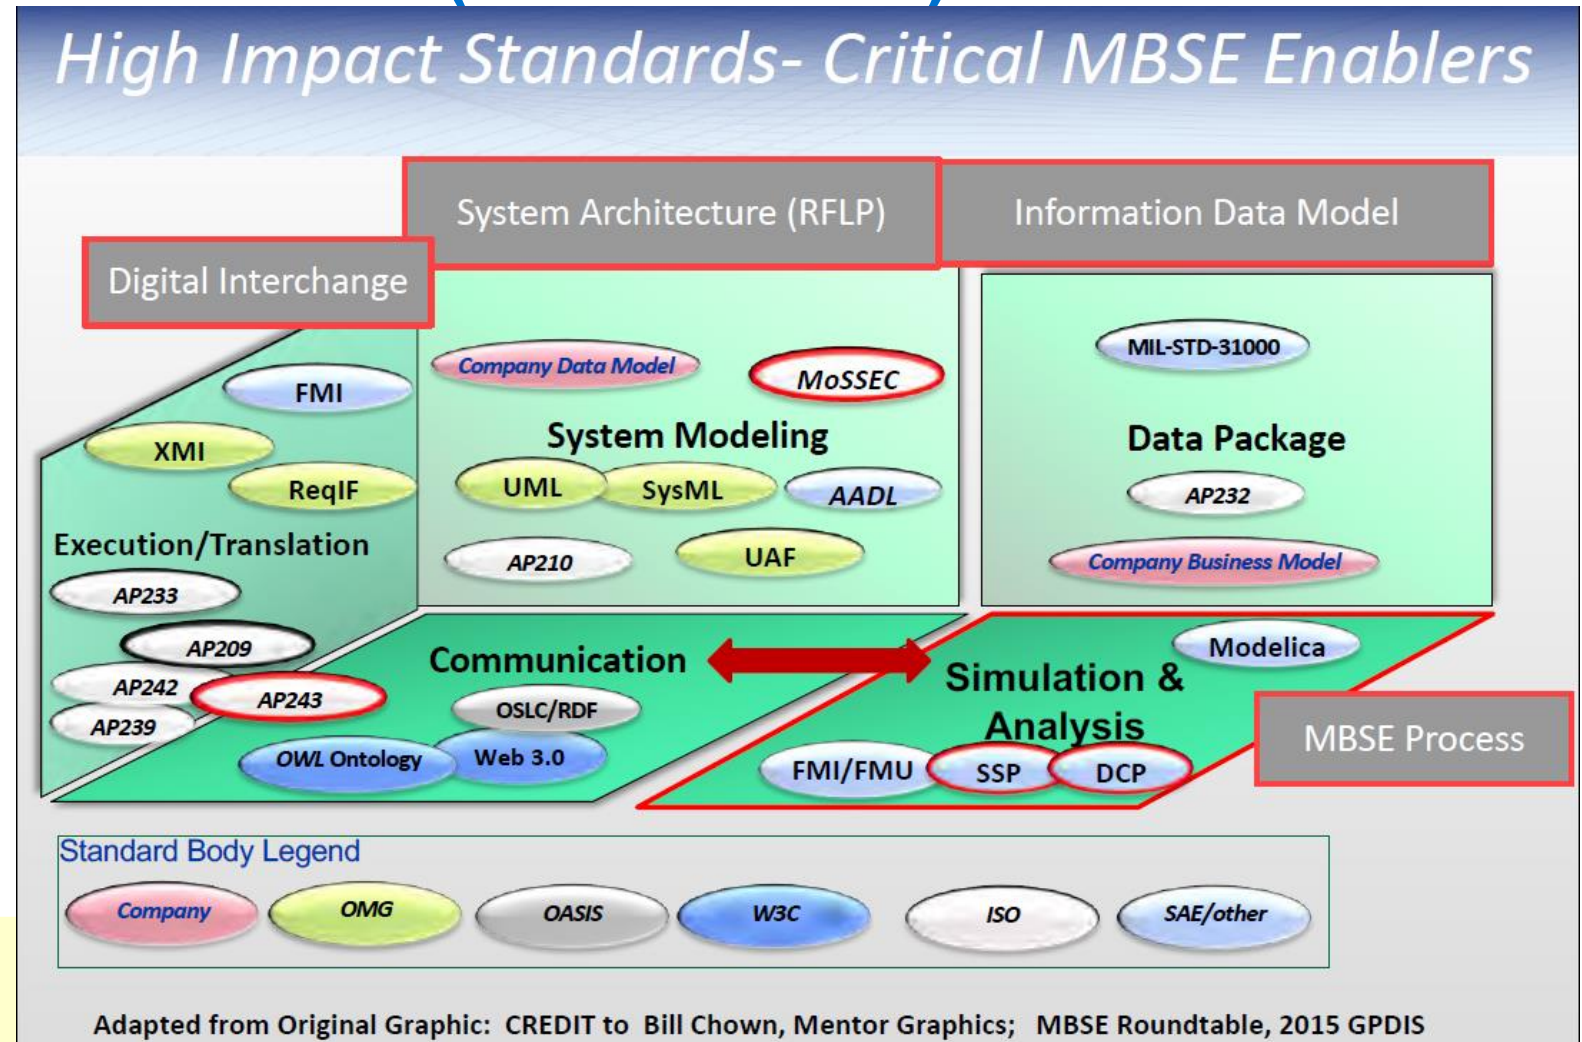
High Impact Standards- Critical MBSE Enablers

System Architecture (RFLP)

Information Data Model

Digital Interchange

FMI

XMI

ReqIF

Execution/Translation

AP233

AP209

AP242

AP243

AP239

Company Data Model

MoSSEC

System Modeling

UML

SysML

AADL

AP210

UAF

MIL-STD-31000

Data Package

AP232

Company Business Model

Communication

OSLC/RDF

OWL Ontology

Web 3.0

Modelica

Simulation & Analysis

FMI/FMU

SSP

DCP

MBSE Process

Standard Body Legend

Company

OMG

OASIS

W3C

ISO

SAE/other

Adapted from Original Graphic: CREDIT to Bill Chown, Mentor Graphics; MBSE Roundtable, 2015 GPDIS